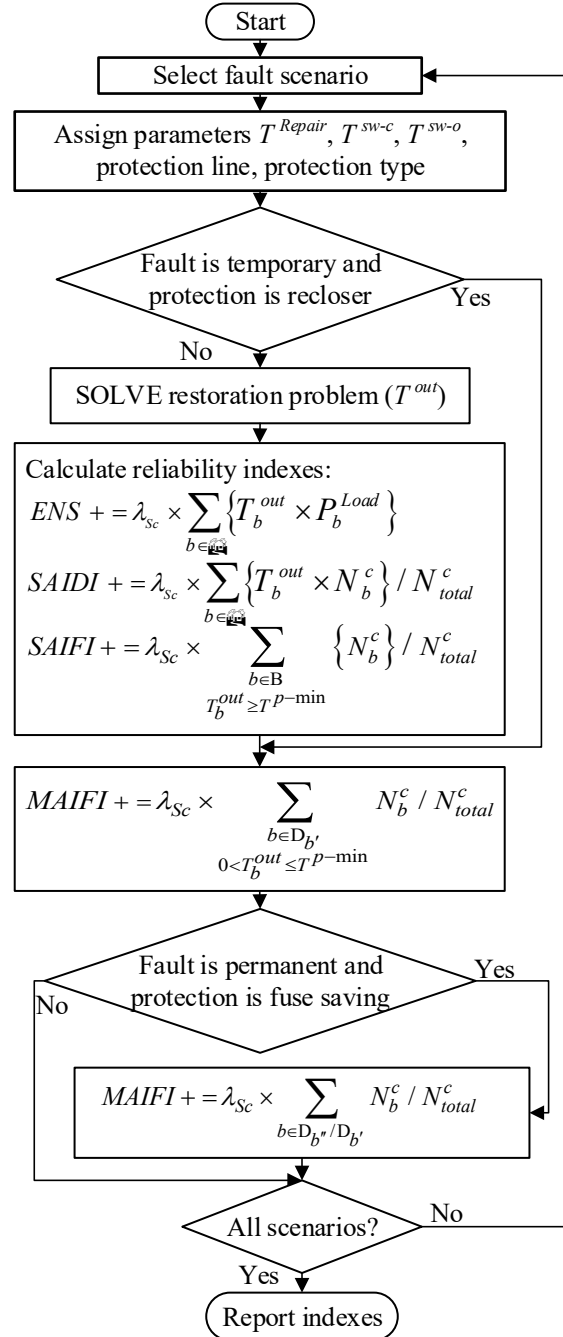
Start

Select fault scenario

Assign parameters $T^{Repair}$, $T^{sw\text{-}c}$, $T^{sw\text{-}o}$, protection line, protection type

Fault is temporary and protection is recloser

Yes

No

SOLVE restoration problem ($T^{out}$)

Calculate reliability indexes:

$ENS += \lambda_{Sc} \times \sum_{b \in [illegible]} \left\{ T_b^{out} \times P_b^{Load} \right\}$

$SAIDI += \lambda_{Sc} \times \sum_{b \in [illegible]} \left\{ T_b^{out} \times N_b^c \right\} / N_{total}^c$

$SAIFI += \lambda_{Sc} \times \sum_{\substack{b \in B \\ T_b^{out} \geq T^{p-\min}}} \left\{ N_b^c \right\} / N_{total}^c$

$MAIFI += \lambda_{Sc} \times \sum_{\substack{b \in D_{b'} \\ 0 < T_b^{out} \leq T^{p-\min}}} N_b^c / N_{total}^c$

Fault is permanent and protection is fuse saving

Yes

No

$MAIFI += \lambda_{Sc} \times \sum_{b \in D_{b''}/D_{b'}} N_b^c / N_{total}^c$

All scenarios?

No

Yes

Report indexes